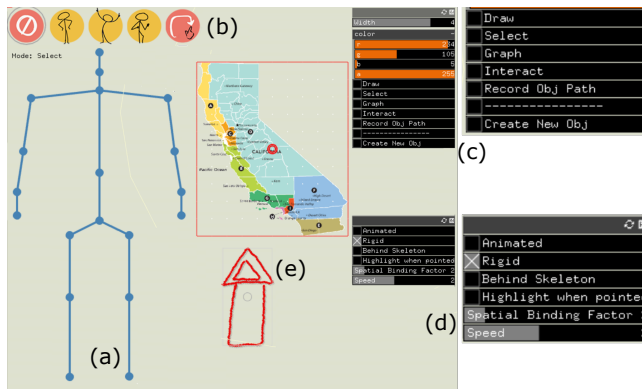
(b)

Mode: Select

(a)

CALIFORNIA

Pacific Ocean

(e)

Width 4

color

r 234

g 105

b 5

a 255

Draw

Select

Graph

Interact

Record Obj Path

----------------

Create New Obj

Draw

Select

Graph

Interact

Record Obj Path

----------------

Create New Obj

(c)

Animated

Rigid

Behind Skeleton

Highlight when pointed

Spatial Binding Factor 2

Speed 2

Animated

Rigid

Behind Skeleton

Highlight when pointe

Spatial Binding Factor

Speed

(d)